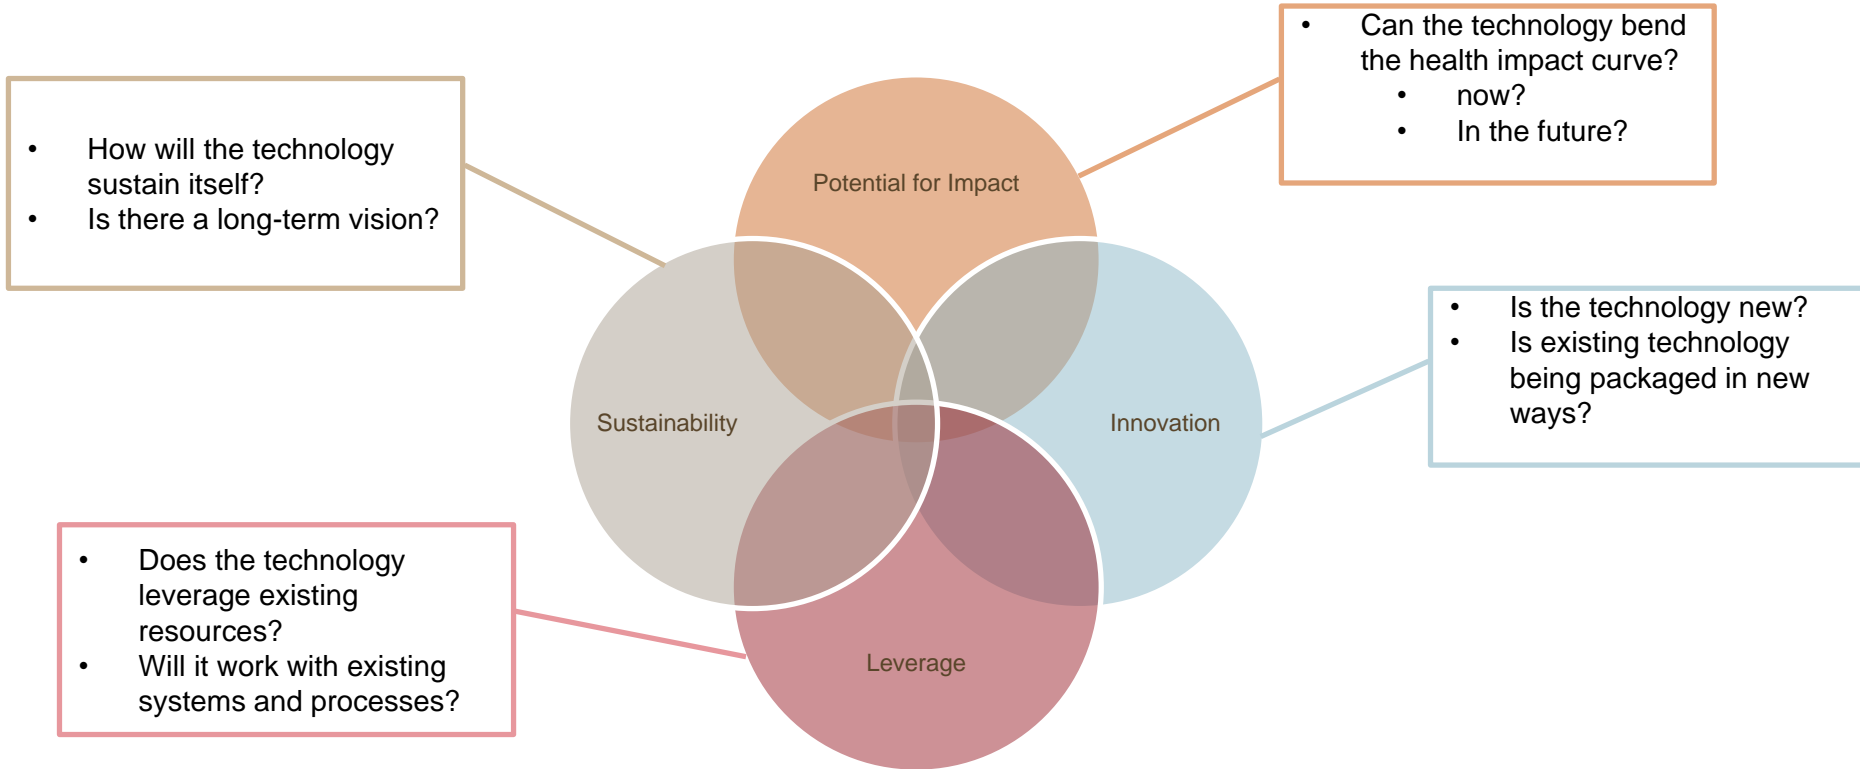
- Can the technology bend the health impact curve?
  - now?
  - In the future?

- How will the technology sustain itself?
- Is there a long-term vision?

Potential for Impact

Sustainability

Innovation

Leverage

- Is the technology new?
- Is existing technology being packaged in new ways?

- Does the technology leverage existing resources?
- Will it work with existing systems and processes?